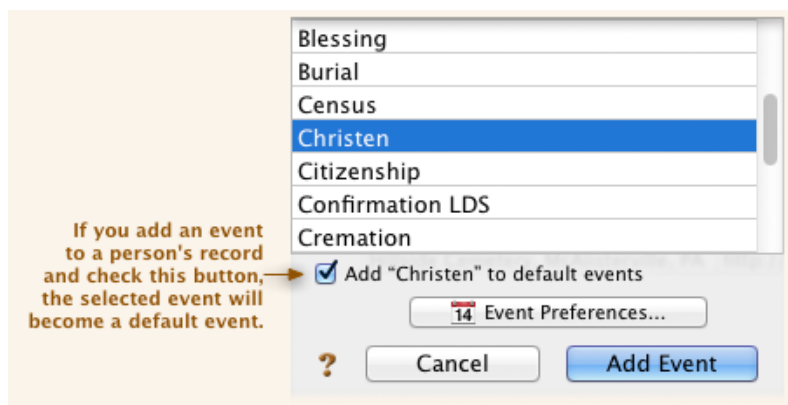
Blessing
Burial
Census
Christen
Citizenship
Confirmation LDS
Cremation

If you add an event to a person's record and check this button, the selected event will become a default event.

Add “Christen” to default events

14 Event Preferences...

?

Cancel

Add Event